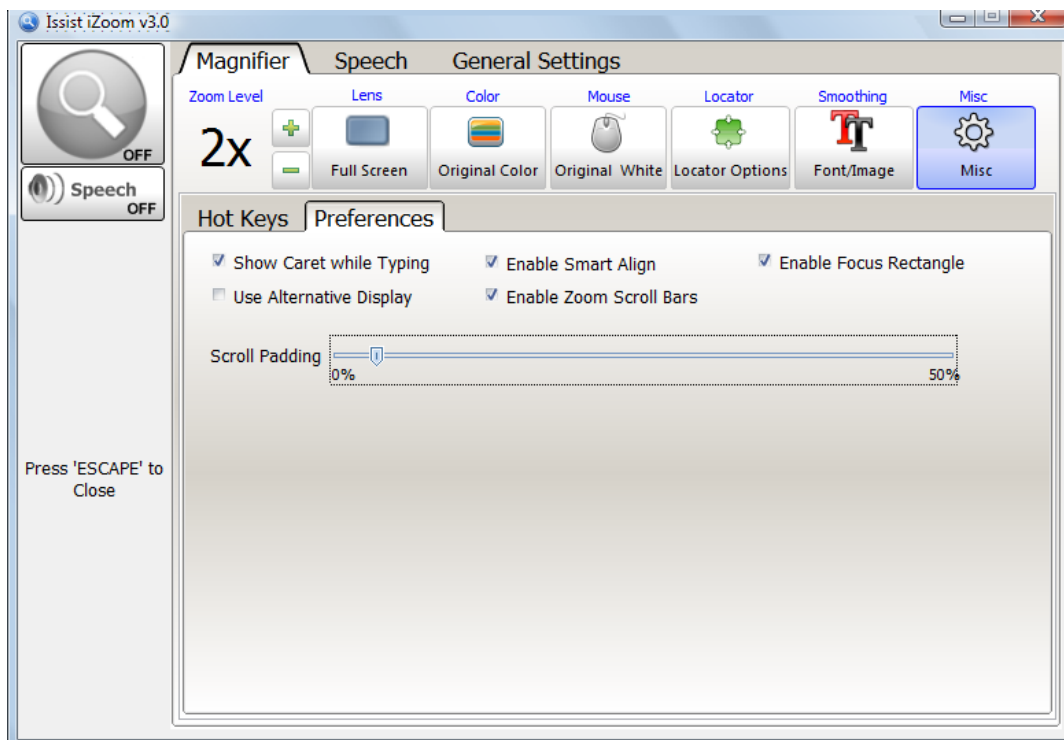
Issist iZoom v3.0

OFF

Speech
OFF

Press 'ESCAPE' to Close

Magnifier Speech General Settings

Zoom Level
2x

Lens
Full Screen

Color
Original Color

Mouse
Original White

Locator
Locator Options

Smoothing
Font/Image

Misc
Misc

Hot Keys Preferences

Show Caret while Typing
Use Alternative Display
Enable Smart Align
Enable Zoom Scroll Bars
Enable Focus Rectangle

Scroll Padding
0%
50%